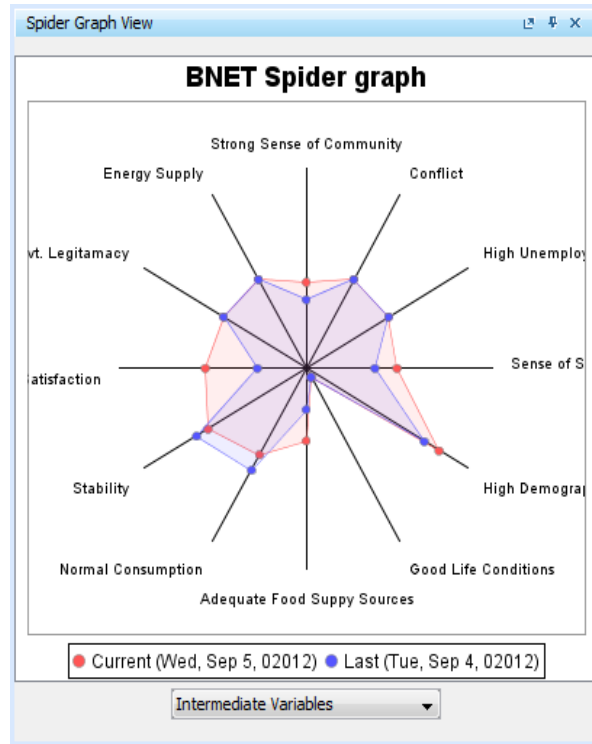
Spider Graph View

BNET Spider graph

Strong Sense of Community

Conflict

High Unemploy

Sense of S

High Demogra

Good Life Conditions

Adequate Food Suppy Sources

Normal Consumption

Stability

atisfaction

vt. Legitamacy

Energy Supply

Current (Wed, Sep 5, 02012) Last (Tue, Sep 4, 02012)

Intermediate Variables